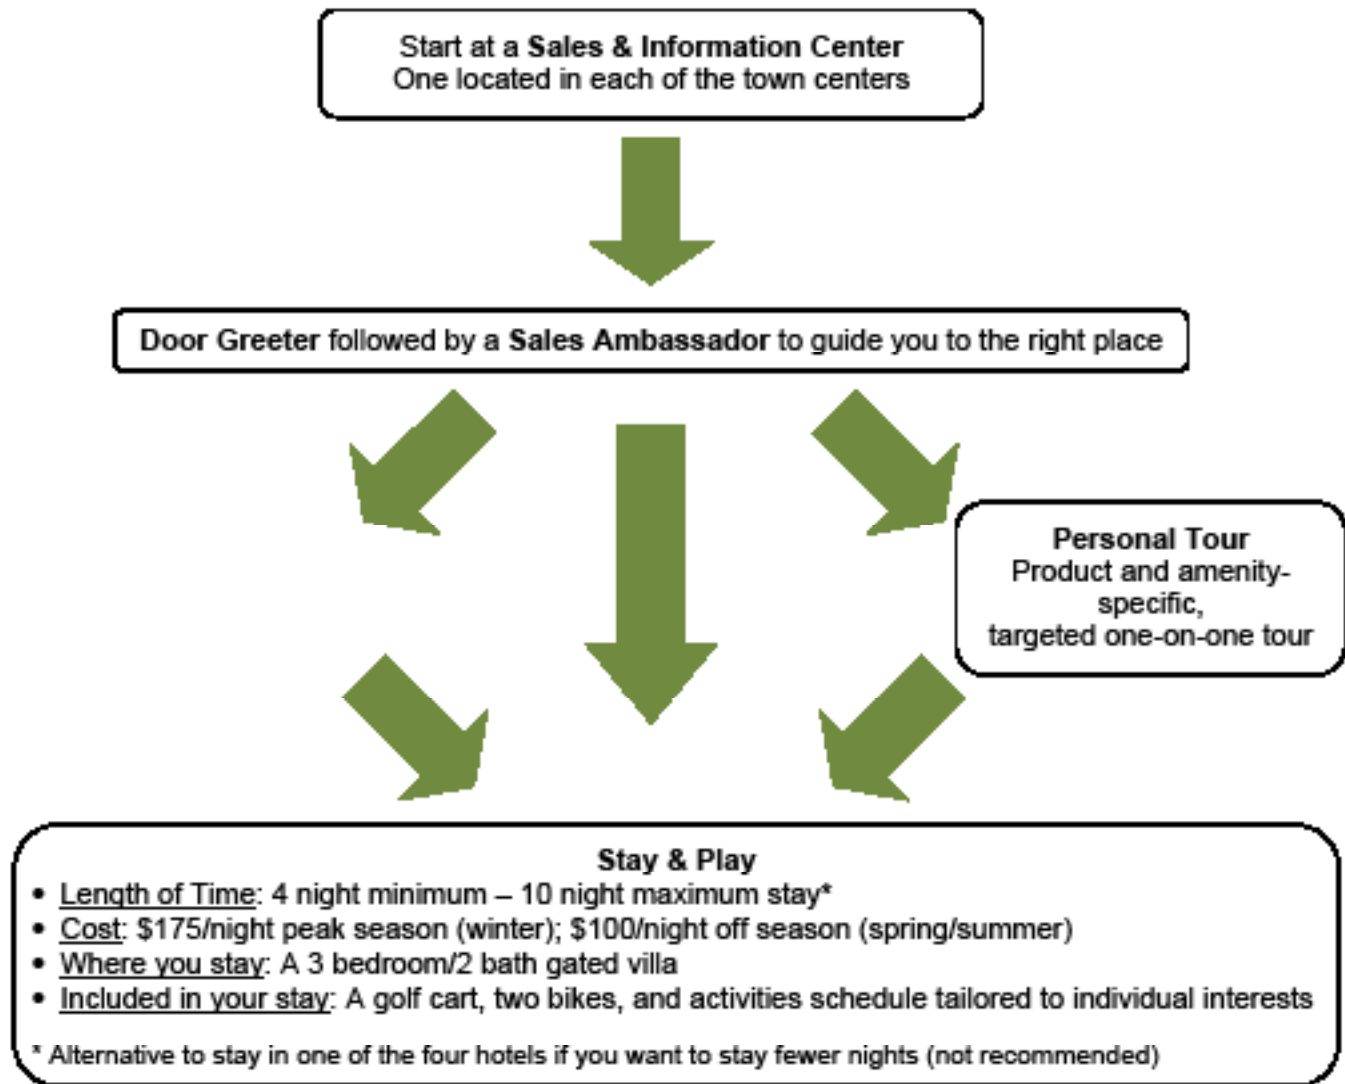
Start at a Sales & Information Center
One located in each of the town centers

Door Greeter followed by a Sales Ambassador to guide you to the right place

Personal Tour
Product and amenity-specific,
targeted one-on-one tour

Stay & Play
• Length of Time: 4 night minimum – 10 night maximum stay*
• Cost: $175/night peak season (winter); $100/night off season (spring/summer)
• Where you stay: A 3 bedroom/2 bath gated villa
• Included in your stay: A golf cart, two bikes, and activities schedule tailored to individual interests

* Alternative to stay in one of the four hotels if you want to stay fewer nights (not recommended)